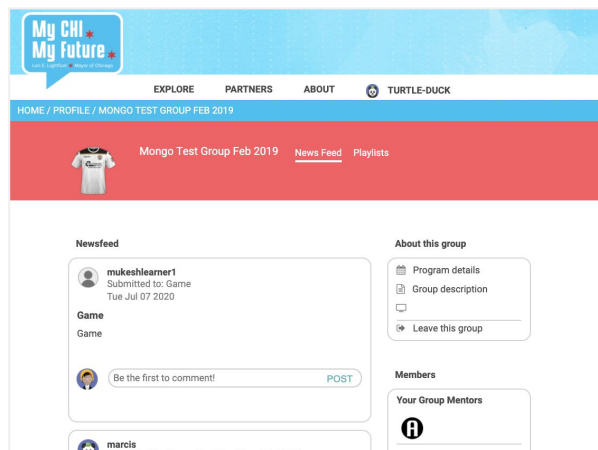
My CHI My Future

Lori E. Lightfoot Mayor of Chicago

EXPLORE PARTNERS ABOUT TURTLE-DUCK

HOME / PROFILE / MONGO TEST GROUP FEB 2019

Mongo Test Group Feb 2019 News Feed Playlists

Newsfeed

mukeshlearner1
Submitted to: Game
Tue Jul 07 2020

Game

Game

Be the first to comment! POST

marcis

About this group

Program details

Group description

Leave this group

Members

Your Group Mentors